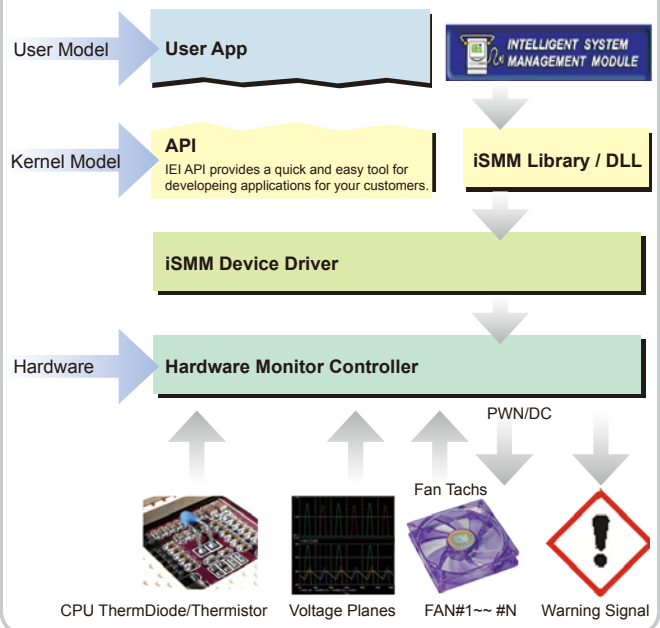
User Model

User App

INTELLIGENT SYSTEM MANAGEMENT MODULE

Kernel Model

API

IEI API provides a quick and easy tool for developeing applications for your customers.

iSMM Library / DLL

iSMM Device Driver

Hardware

Hardware Monitor Controller

PWN/DC

Fan Tachs

CPU ThermDiode/Thermistor

Voltage Planes

FAN#1~~ #N

Warning Signal